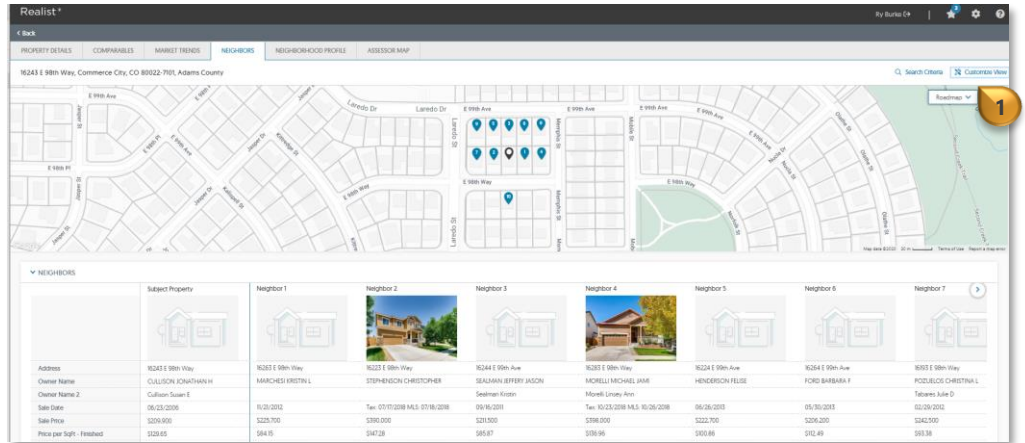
Realist®

Ry Burke | ⚙ ?

< Back

PROPERTY DETAILS | COMPARABLES | MARKET TRENDS | NEIGHBORS | NEIGHBORHOOD PROFILE | ASSESSOR MAP

16243 E 98th Way, Commerce City, CO 80022-7101, Adams County

Search Criteria | Customize View

Roadmap

1

E 99th Ave
Laredo Dr
Laredo Dr
E 99th Ave
E 99th Ave
E 99th Ave
E 99th Ave
E 98th Pl
E 98th Way
E 98th Way
E 98th Way
Jasper St
Jasper Ct
Kittredge St
Laredo St
Memphis St
Mobile St
Nome St
Oakland St
Nucla St
Orleans St
Ouray St

Map data ©2020 | Terms of Use | Report a map error

NEIGHBORS

| | Subject Property | Neighbor 1 | Neighbor 2 | Neighbor 3 | Neighbor 4 | Neighbor 5 | Neighbor 6 | Neighbor 7 |
|---|---|---|---|---|---|---|---|---|
| Address | 16243 E 98th Way | 16263 E 98th Way | 16223 E 98th Way | 16244 E 99th Ave | 16283 E 98th Way | 16224 E 99th Ave | 16264 E 99th Ave | 16193 E 98th Way |
| Owner Name | CULLISON JONATHAN H | MARCHESI KRISTIN L | STEPHENSON CHRISTOPHER | SEALMAN JEFFERY JASON | MORELLI MICHAEL JAMI | HENDERSON FELISE | FORD BARBARA F | POZUELOS CHRISTINA L |
| Owner Name 2 | Cullison Susan E | | | Sealman Kristin | Morelli Linsey Ann | | | Tabares Julie D |
| Sale Date | 06/23/2006 | 11/21/2012 | Tax: 07/17/2018 MLS: 07/18/2018 | 09/16/2011 | Tax: 10/23/2018 MLS: 10/26/2018 | 06/26/2013 | 05/30/2013 | 02/29/2012 |
| Sale Price | $209,900 | $225,700 | $390,000 | $211,500 | $398,000 | $222,700 | $206,200 | $242,500 |
| Price per SqFt - Finished | $128.65 | $84.15 | $147.28 | $85.87 | $138.96 | $100.86 | $112.49 | $93.38 |